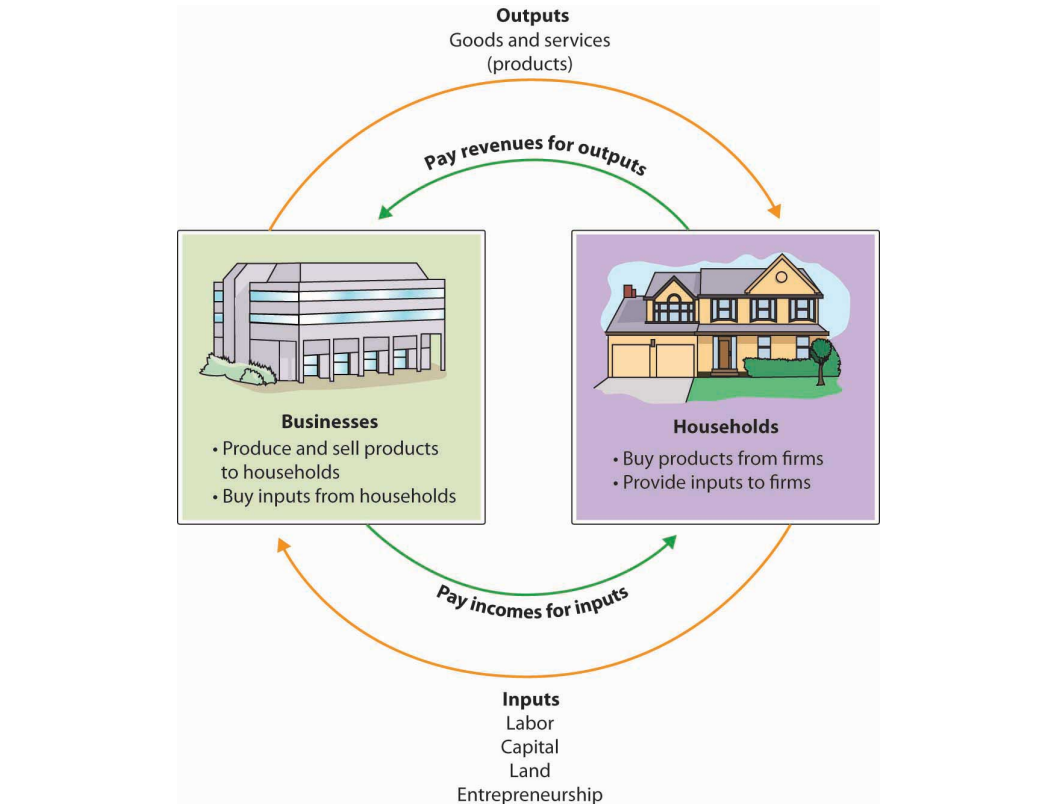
**Outputs**
Goods and services
(products)

Pay revenues for outputs

**Businesses**
• Produce and sell products to households
• Buy inputs from households

**Households**
• Buy products from firms
• Provide inputs to firms

Pay incomes for inputs

**Inputs**
Labor
Capital
Land
Entrepreneurship